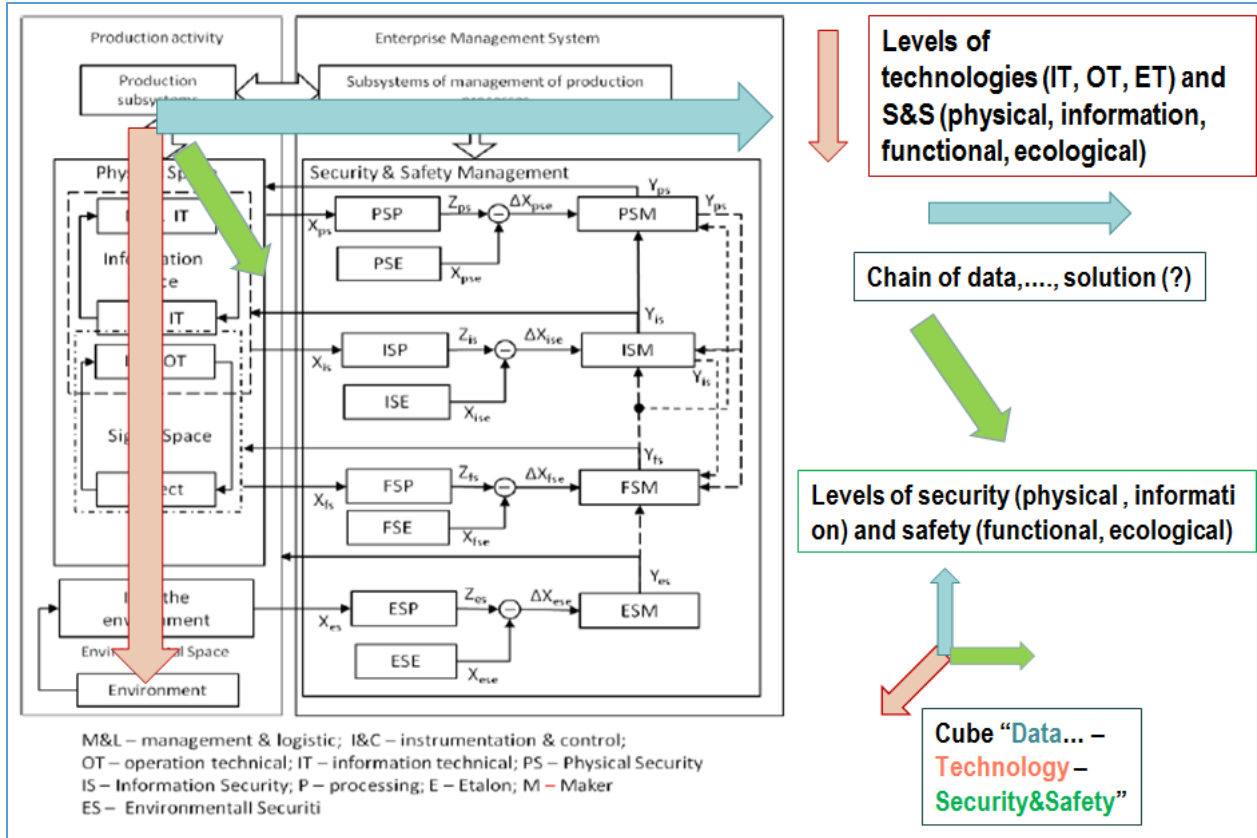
Production activity

Enterprise Management System

Production subsystems

Subsystems of management of production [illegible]

Security & Safety Management

Phys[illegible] Sp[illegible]

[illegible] IT

Info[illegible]

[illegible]ce

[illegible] IT

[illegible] OT

Sig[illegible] Space

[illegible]ect

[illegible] the env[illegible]ment

Envi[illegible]al Space

Environment

$X_{ps}$ PSP $Z_{ps}$ $\Delta X_{pse}$ PSM $Y_{ps}$ $Y_{ps}$

PSE $X_{pse}$

$Y_{is}$

$X_{is}$ ISP $Z_{is}$ $\Delta X_{ise}$ ISM $Y_{is}$

ISE $X_{ise}$

$Y_{fs}$

$X_{fs}$ FSP $Z_{fs}$ $\Delta X_{fse}$ FSM

FSE $X_{fse}$

$Y_{es}$

$X_{es}$ ESP $Z_{es}$ $\Delta X_{ese}$ ESM

ESE $X_{ese}$

M&L – management & logistic; I&C – instrumentation & control;
OT – operation technical; IT – information technical; PS – Physical Security
IS – Information Security; P – processing; E – Etalon; M – Maker
ES – Environmentall Securiti

Levels of technologies (IT, OT, ET) and S&S (physical, information, functional, ecological)

Chain of data,...., solution (?)

Levels of security (physical , informati on) and safety (functional, ecological)

Cube "Data... – Technology – Security&Safety"